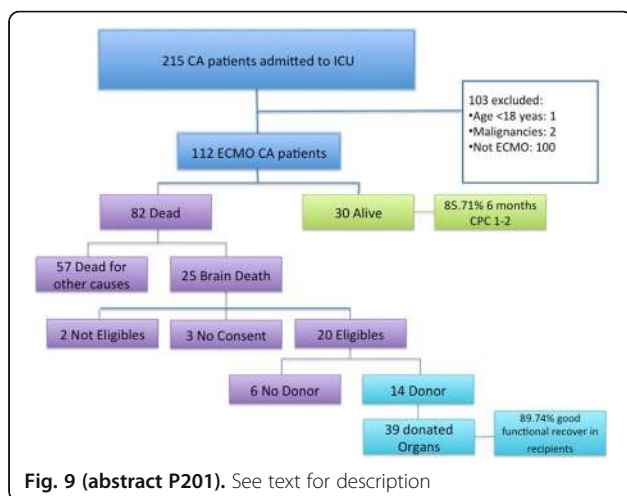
215 CA patients admitted to ICU

103 excluded:
•Age <18 yeas: 1
•Malignancies: 2
•Not ECMO: 100

112 ECMO CA patients

82 Dead

30 Alive

85.71% 6 months CPC 1-2

57 Dead for other causes

25 Brain Death

2 Not Eligibles

3 No Consent

20 Eligibles

6 No Donor

14 Donor

39 donated Organs

89.74% good functional recover in recipients

**Fig. 9 (abstract P201).** See text for description